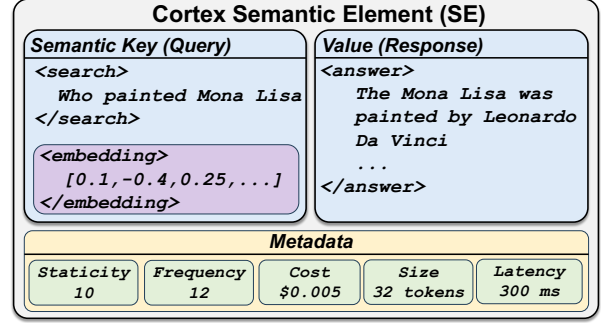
Cortex Semantic Element (SE)

Semantic Key (Query)

<search>
Who painted Mona Lisa
</search>

<embedding>
[0.1,-0.4,0.25,...]
</embedding>

Value (Response)

<answer>
The Mona Lisa was painted by Leonardo Da Vinci
...
</answer>

Metadata

Staticity 10

Frequency 12

Cost \$0.005

Size 32 tokens

Latency 300 ms